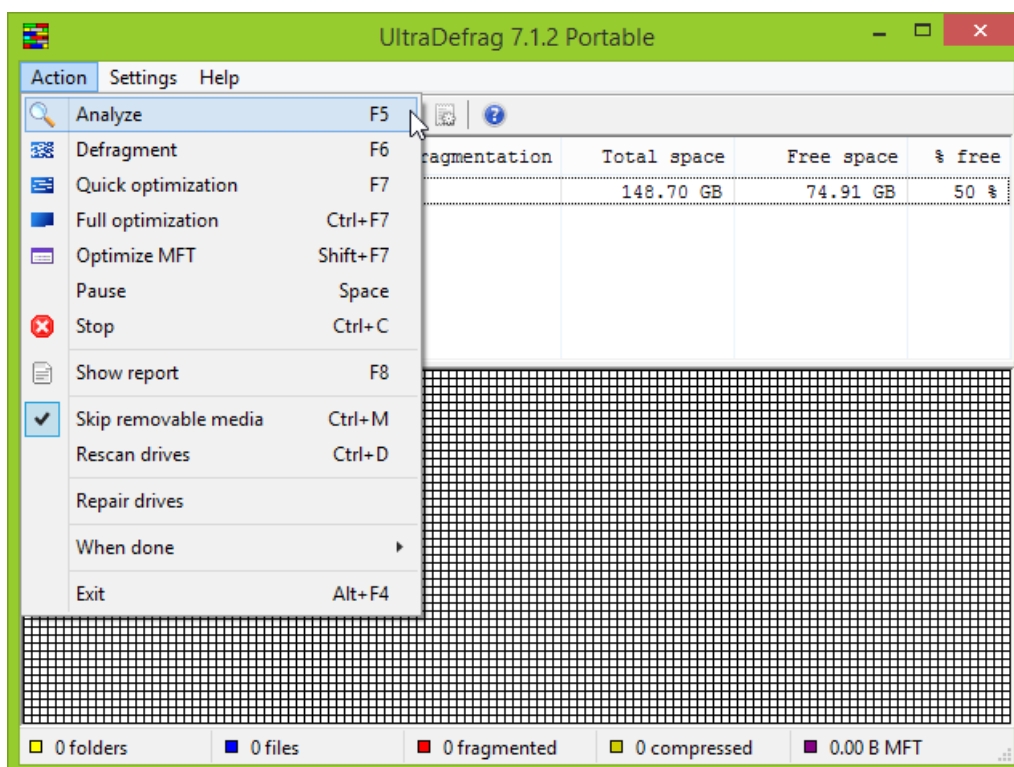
UltraDefrag 7.1.2 Portable

Action Settings Help

Analyze F5
Defragment F6
Quick optimization F7
Full optimization Ctrl+F7
Optimize MFT Shift+F7
Pause Space
Stop Ctrl+C

Show report F8

Skip removable media Ctrl+M
Rescan drives Ctrl+D

Repair drives

When done

Exit Alt+F4

| ragmentation | Total space | Free space | % free |
|---|---|---|---|
| | 148.70 GB | 74.91 GB | 50 % |

0 folders 0 files 0 fragmented 0 compressed 0.00 B MFT